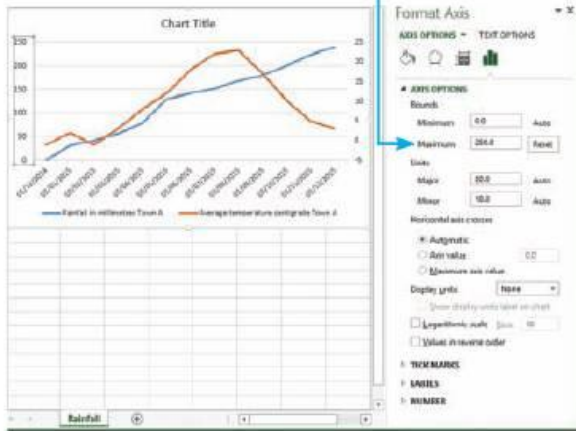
Chart Title

250
200
150
100
50
0

25
20
15
10
5
0

01/01/2014
01/02/2015
01/03/2015
01/04/2015
01/05/2015
01/06/2015
01/07/2015
01/08/2015
01/09/2015
01/10/2015
01/11/2015
01/12/2015

Rainfall in millimetres Town A
Average temperature centigrade Town A

Rainfall

Format Axis

AXIS OPTIONS ▾ TEXT OPTIONS

▲ AXIS OPTIONS
Bounds
Minimum 0.0 Auto
Maximum 264.0 Reset
Units
Major 50.0 Auto
Minor 10.0 Auto
Horizontal axis crosses
Automatic
Axis value 0.0
Maximum axis value
Display units None
Show display units label on chart
Logarithmic scale Base 10
Values in reverse order

▸ TICK MARKS
▸ LABELS
▸ NUMBER